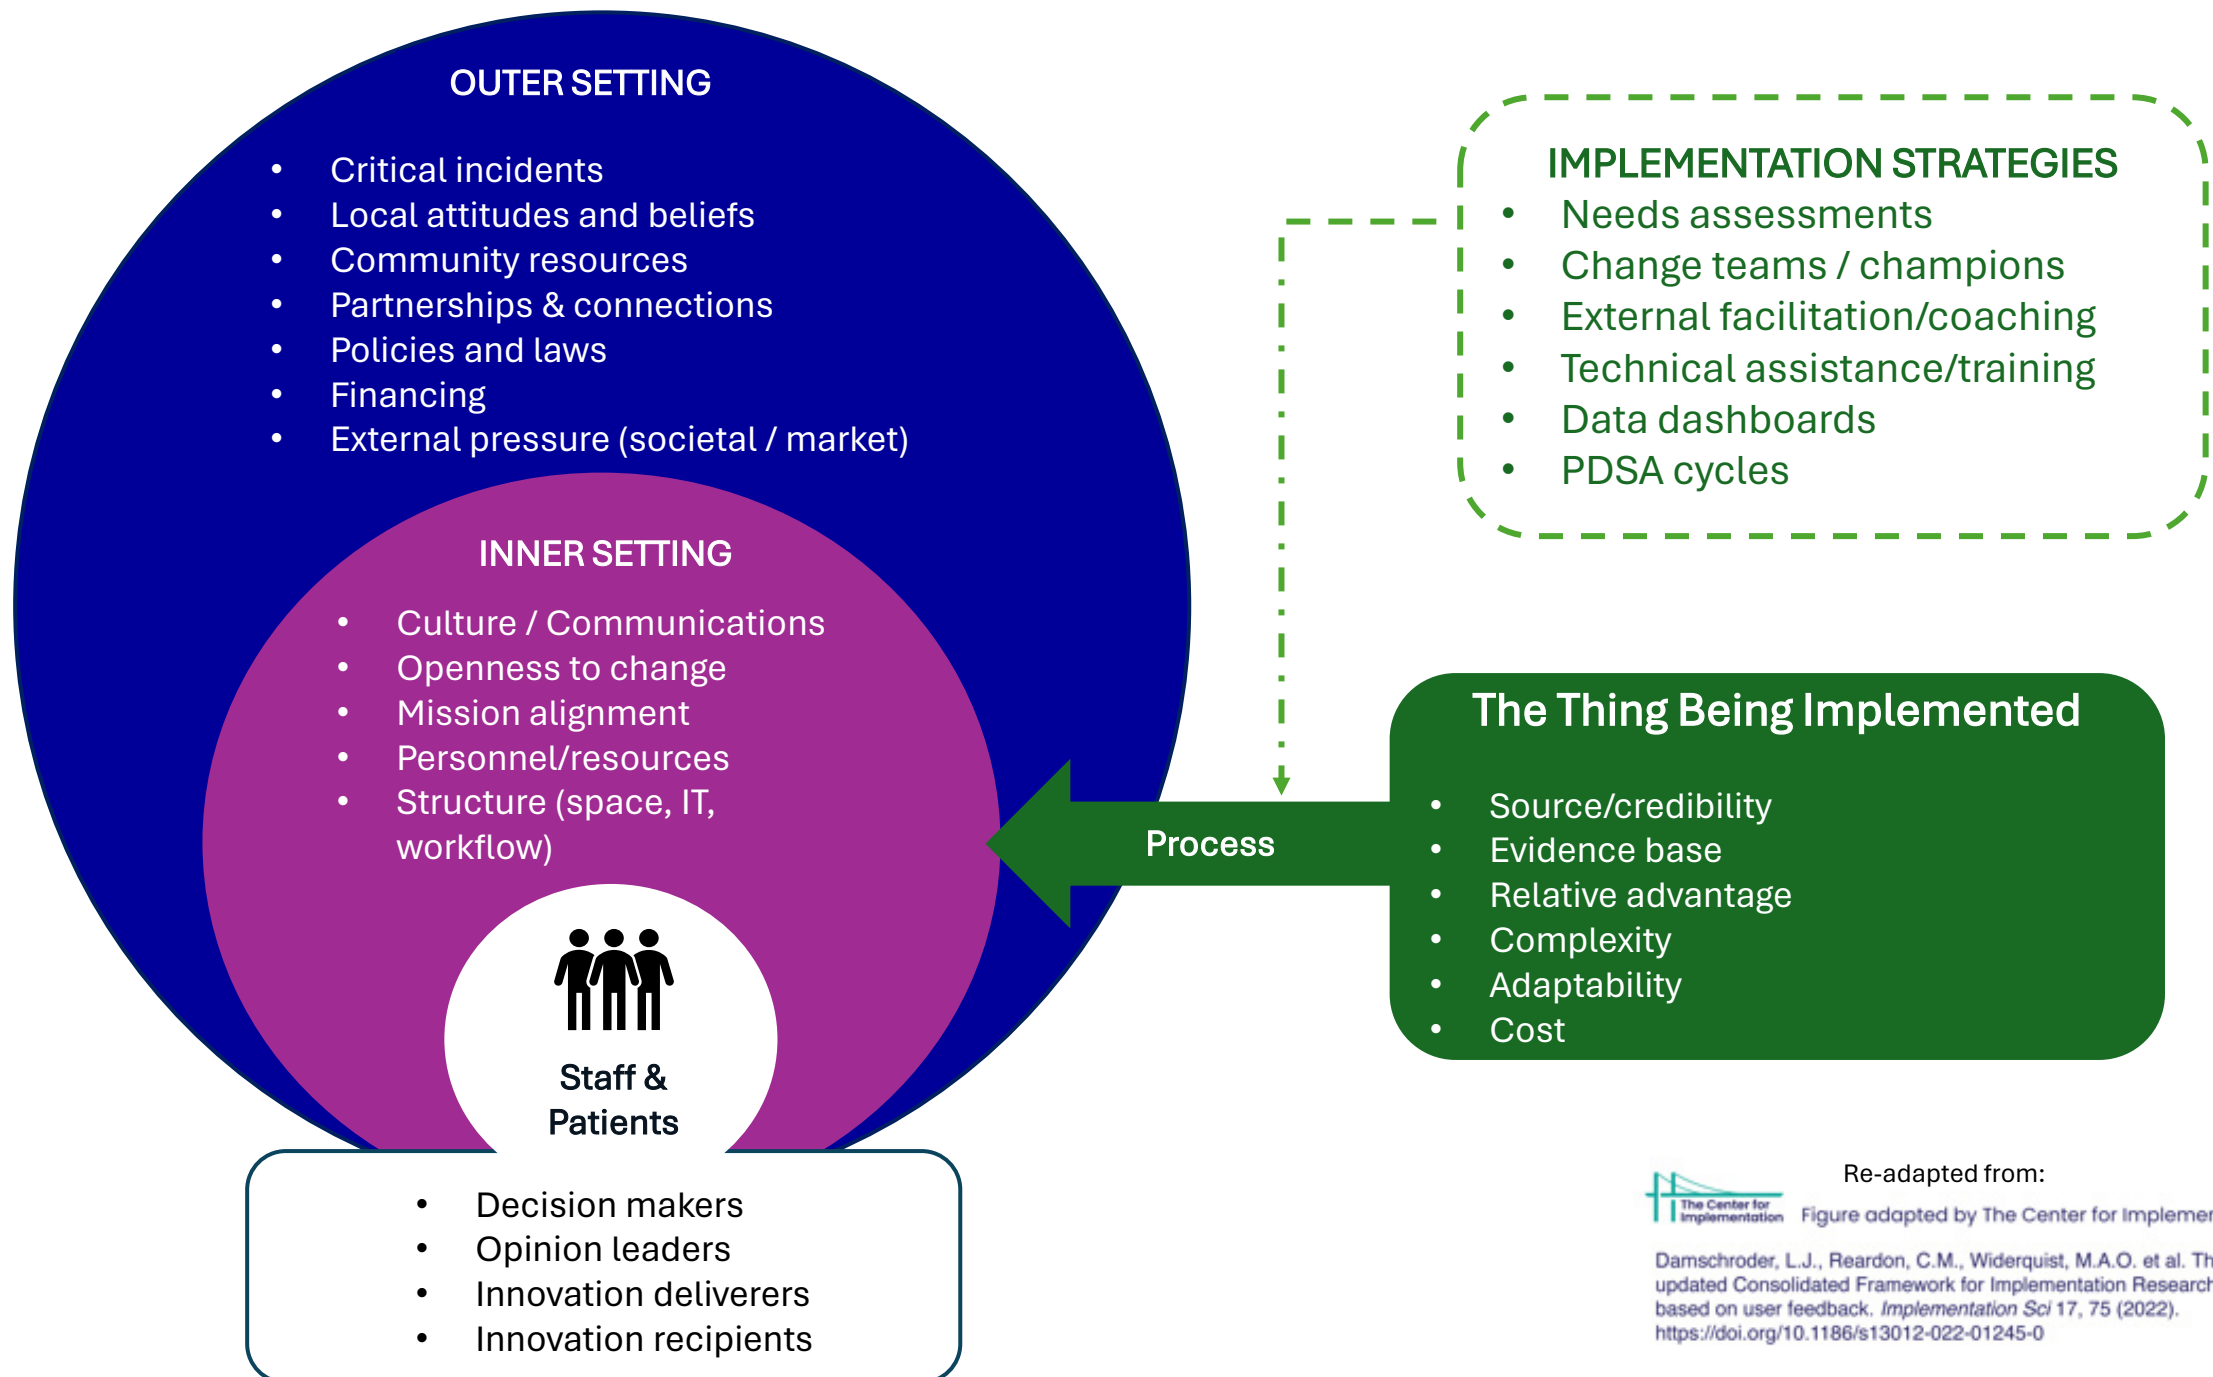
OUTER SETTING

- Critical incidents
- Local attitudes and beliefs
- Community resources
- Partnerships & connections
- Policies and laws
- Financing
- External pressure (societal / market)

INNER SETTING

- Culture / Communications
- Openness to change
- Mission alignment
- Personnel/resources
- Structure (space, IT, workflow)

Staff & Patients

- Decision makers
- Opinion leaders
- Innovation deliverers
- Innovation recipients

IMPLEMENTATION STRATEGIES
- Needs assessments
- Change teams / champions
- External facilitation/coaching
- Technical assistance/training
- Data dashboards
- PDSA cycles

Process

The Thing Being Implemented

- Source/credibility
- Evidence base
- Relative advantage
- Complexity
- Adaptability
- Cost

Re-adapted from:

The Center for Implementation Figure adapted by The Center for Implemen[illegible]

Damschroder, L.J., Reardon, C.M., Widerquist, M.A.O. et al. Th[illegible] updated Consolidated Framework for Implementation Researc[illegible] based on user feedback. *Implementation Sci* 17, 75 (2022). https://doi.org/10.1186/s13012-022-01245-0